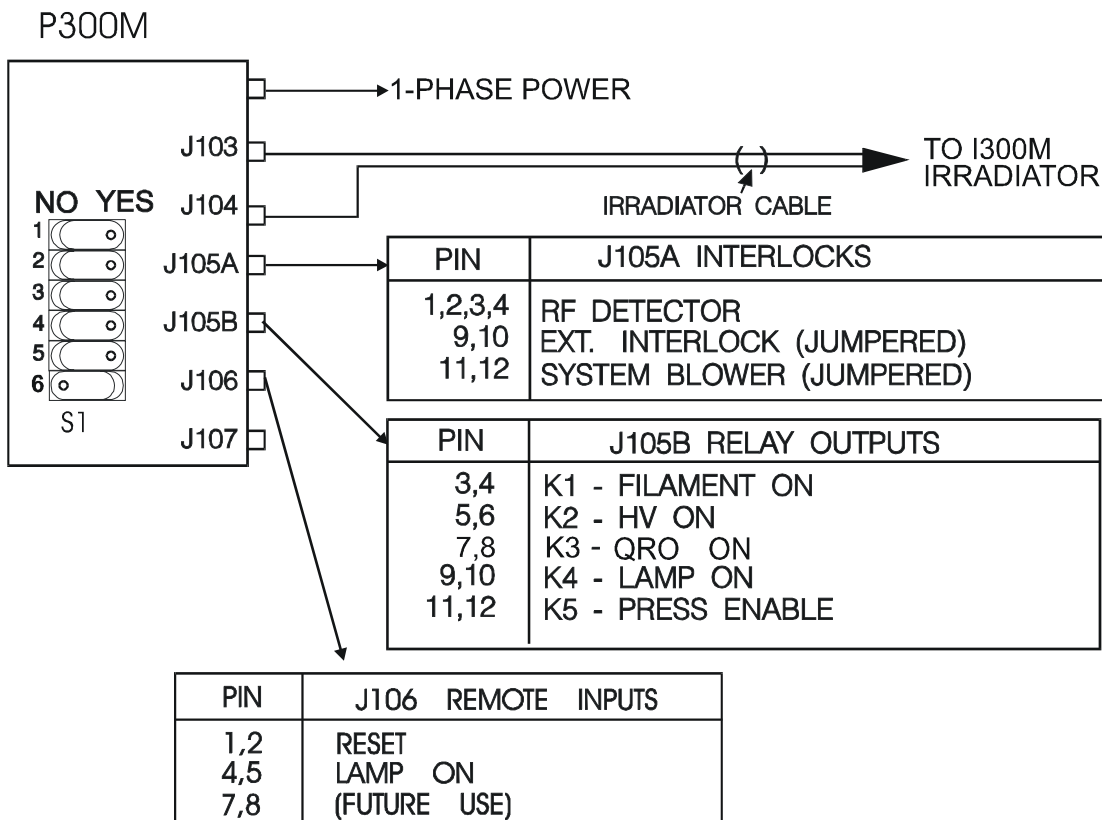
P300M

1-PHASE POWER

J103

J104

TO I300M IRRADIATOR

IRRADIATOR CABLE

NO YES

1
2
3
4
5
6

S1

J105A

J105B

J106

J107

| PIN | J105A INTERLOCKS |
|---|---|
| 1,2,3,4 | RF DETECTOR |
| 9,10 | EXT. INTERLOCK (JUMPERED) |
| 11,12 | SYSTEM BLOWER (JUMPERED) |

| PIN | J105B RELAY OUTPUTS |
|---|---|
| 3,4 | K1 - FILAMENT ON |
| 5,6 | K2 - HV ON |
| 7,8 | K3 - QRO ON |
| 9,10 | K4 - LAMP ON |
| 11,12 | K5 - PRESS ENABLE |

| PIN | J106 REMOTE INPUTS |
|---|---|
| 1,2 | RESET |
| 4,5 | LAMP ON |
| 7,8 | (FUTURE USE) |